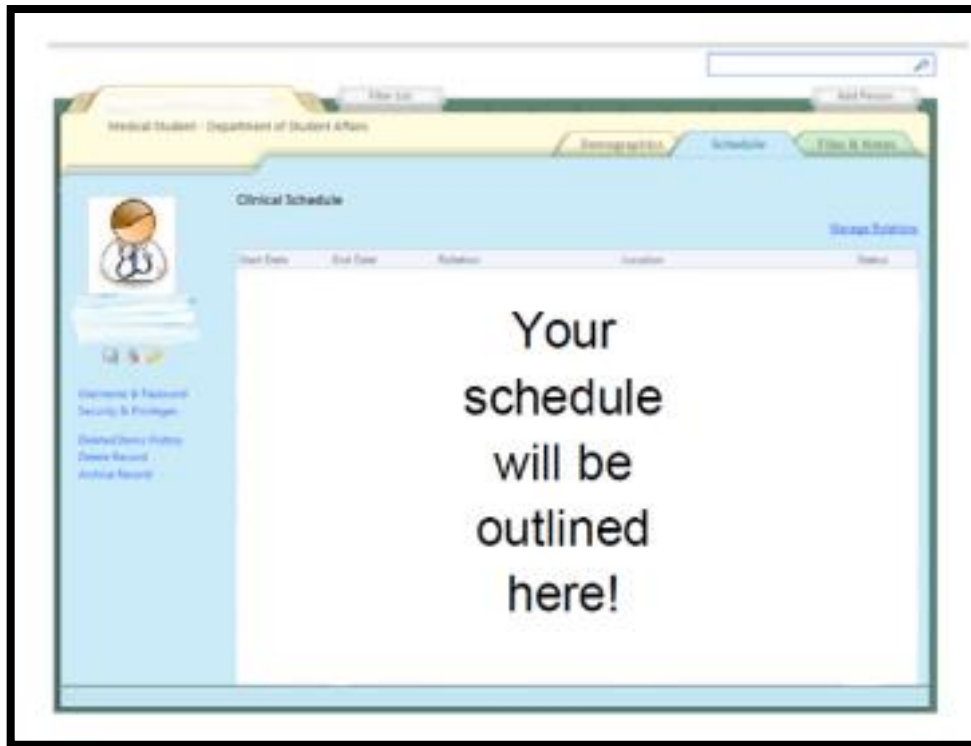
Filter List

Add Person

Medical Student - Department of Student Affairs

Demographics

Schedule

Files & Notes

Clinical Schedule

Manage Rotations

| Start Date | End Date | Rotation | Location | Status |
|---|---|---|---|---|

Your schedule will be outlined here!

Username & Password
Security & Privileges

Deleted Items History
Delete Record
Archive Record